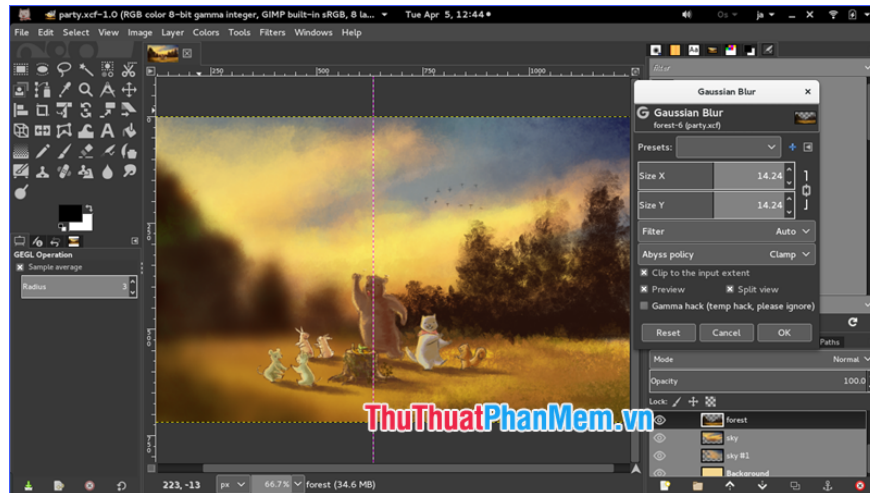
party.xcf-1.0 (RGB color 8-bit gamma integer, GIMP built-in sRGB, 8 la...
Tue Apr 5, 12:44
ja
File Edit Select View Image Layer Colors Tools Filters Windows Help
250
500
750
1000
GEGL Operation
Sample average
Radius 3
Gaussian Blur
Gaussian Blur
forest-6 (party.xcf)
Presets:
Size X 14.24
Size Y 14.24
Filter Auto
Abyss policy Clamp
Clip to the input extent
Preview
Split view
Gamma hack (temp hack, please ignore)
Reset
Cancel
OK
Paths
Mode Normal
Opacity 100.0
Lock:
forest
sky
sky #1
Background
223, -13
px
66.7%
forest (34.6 MB)
ThuThuatPhanMem.vn